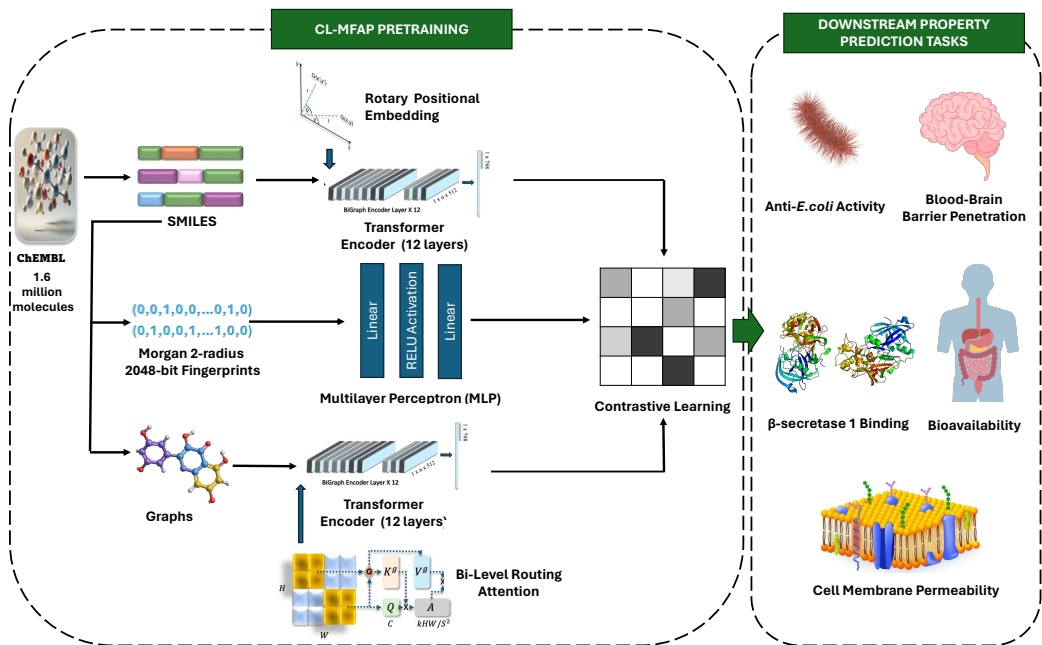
CL-MFAP PRETRAINING

DOWNSTREAM PROPERTY PREDICTION TASKS

Rotary Positional Embedding

ChEMBL
1.6 million molecules

SMILES

BiGraph Encoder Layer X 12

Transformer Encoder (12 layers)

(0,0,1,0,0,...0,1,0)
(0,1,0,0,1,...1,0,0)

Morgan 2-radius 2048-bit Fingerprints

Linear

RELU Activation

Linear

Multilayer Perceptron (MLP)

Contrastive Learning

Graphs

BiGraph Encoder Layer X 12

Transformer Encoder (12 layers`

$H$

$W$

$K^g$

$V^g$

$Q$

$C$

$A$

$kHW/S^2$

Bi-Level Routing Attention

Anti-E.coli Activity

Blood-Brain Barrier Penetration

β-secretase 1 Binding

Bioavailability

Cell Membrane Permeability